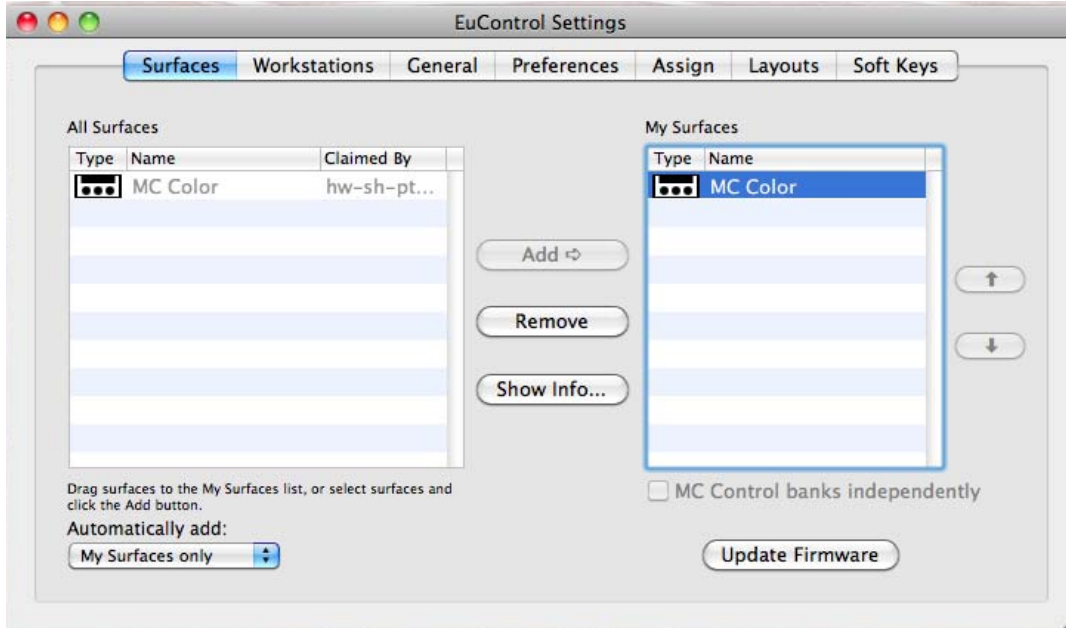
EuControl Settings

Surfaces | Workstations | General | Preferences | Assign | Layouts | Soft Keys

All Surfaces

| Type | Name | Claimed By |
|---|---|---|
| | MC Color | hw-sh-pt... |

Add ⇨

Remove

Show Info...

My Surfaces

| Type | Name |
|---|---|
| | MC Color |

Drag surfaces to the My Surfaces list, or select surfaces and click the Add button.

Automatically add:

My Surfaces only

MC Control banks independently

Update Firmware